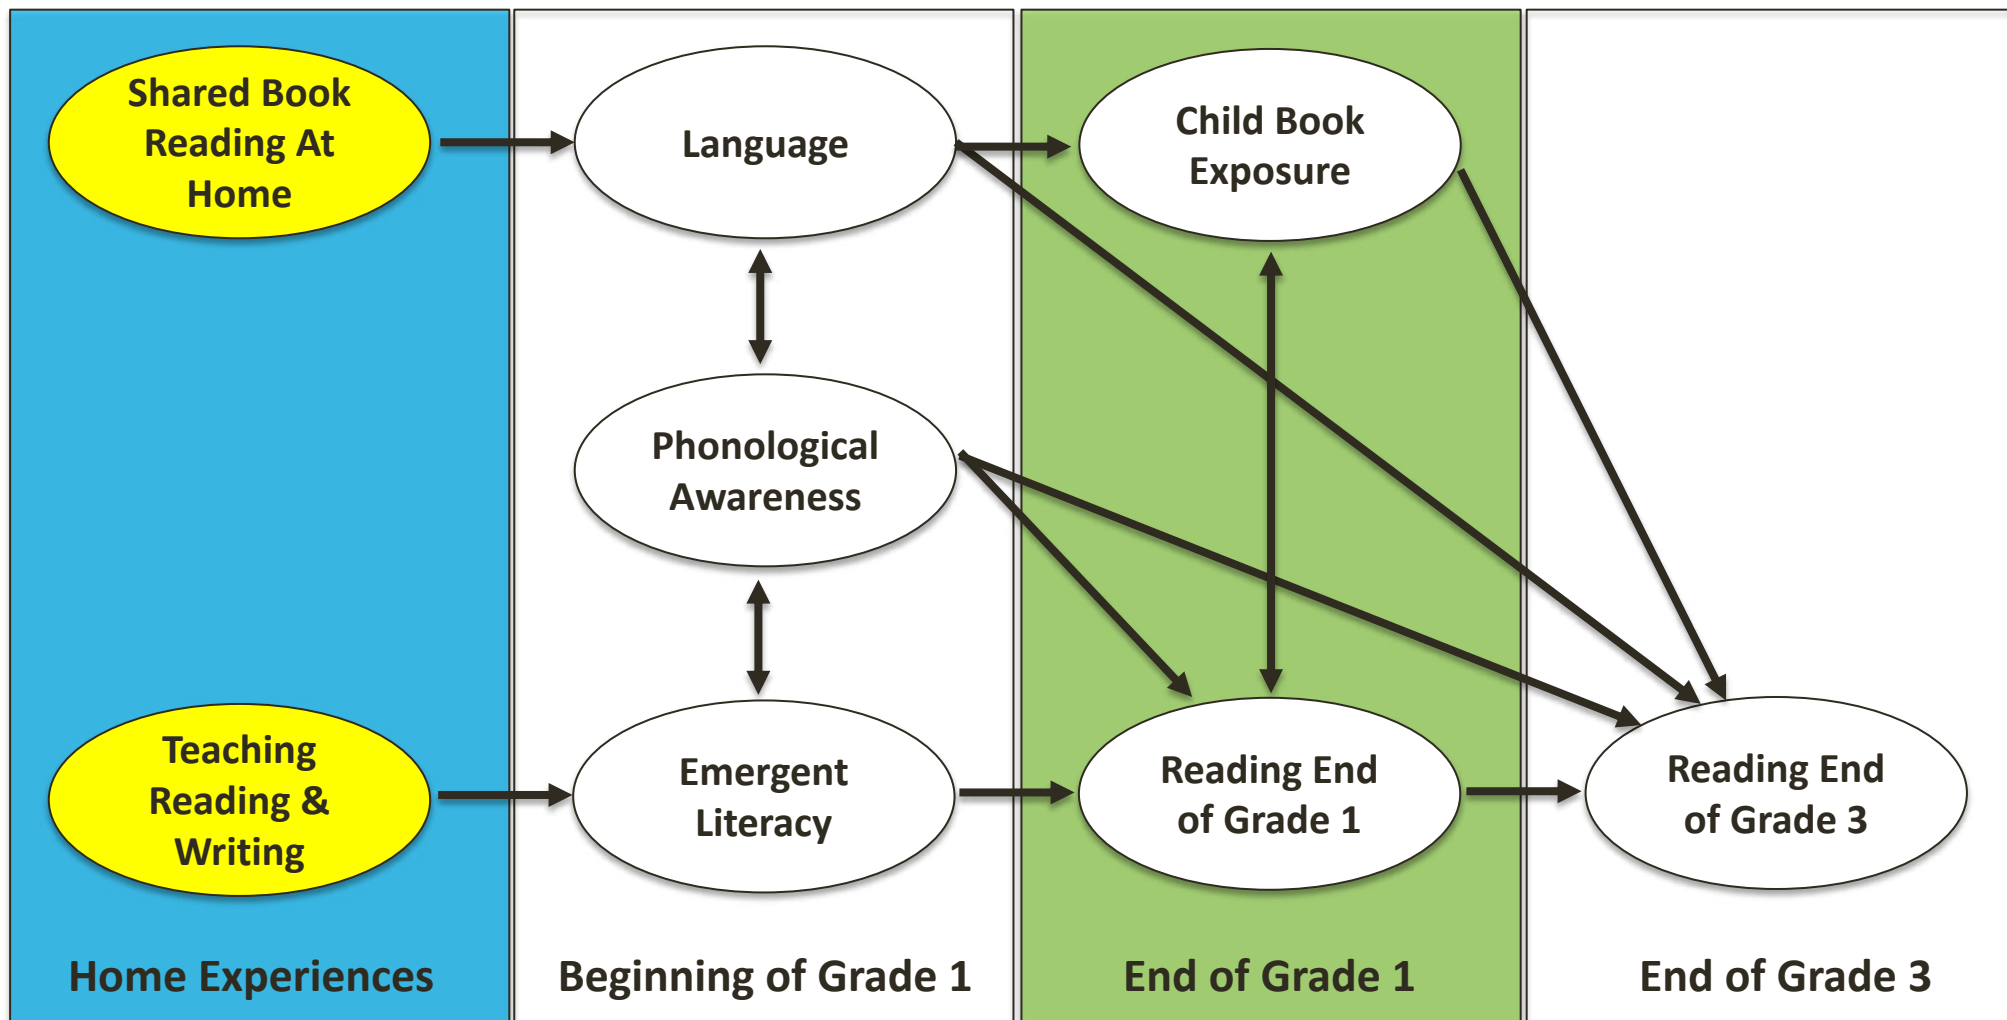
Shared Book Reading At Home

Teaching Reading & Writing

Home Experiences

Language

Phonological Awareness

Emergent Literacy

Beginning of Grade 1

Child Book Exposure

Reading End of Grade 1

End of Grade 1

Reading End of Grade 3

End of Grade 3